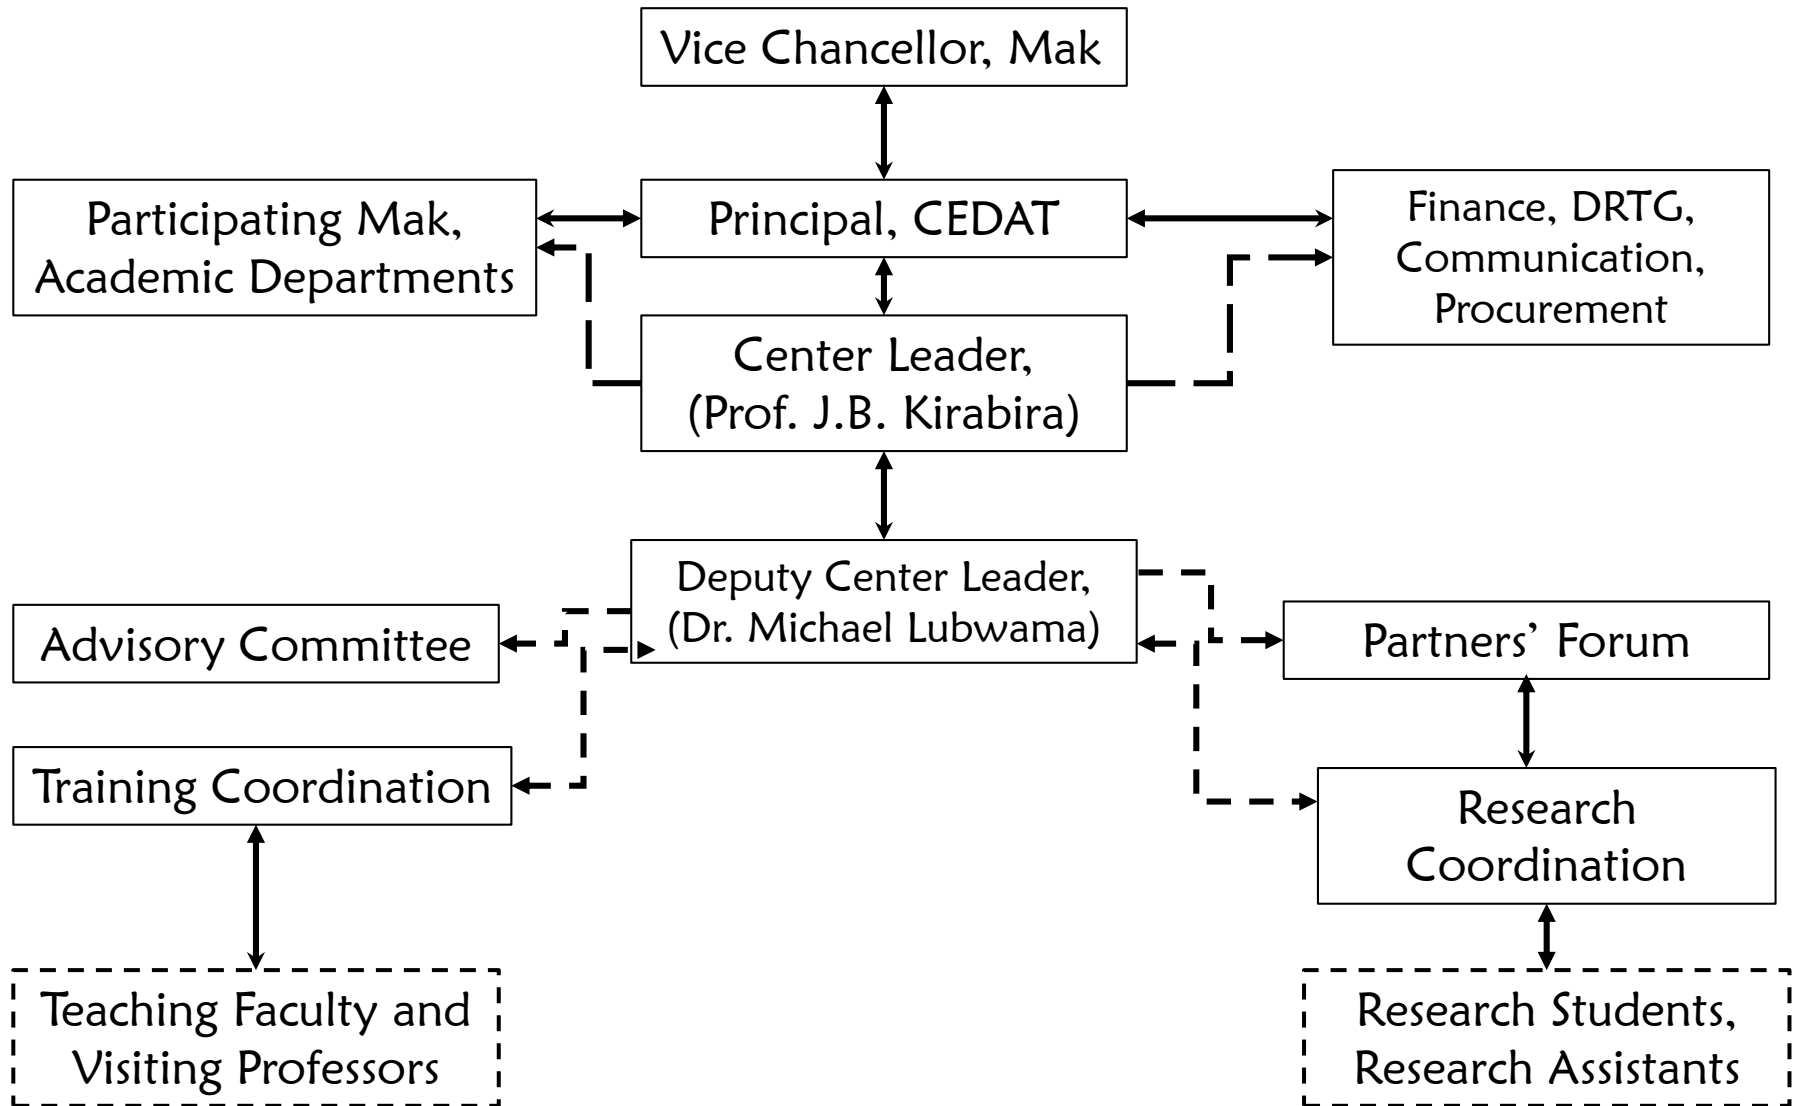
Vice Chancellor, Mak

Participating Mak, Academic Departments

Principal, CEDAT

Finance, DRTG, Communication, Procurement

Center Leader, (Prof. J.B. Kirabira)

Deputy Center Leader, (Dr. Michael Lubwama)

Advisory Committee

Partners' Forum

Training Coordination

Research Coordination

Teaching Faculty and Visiting Professors

Research Students, Research Assistants